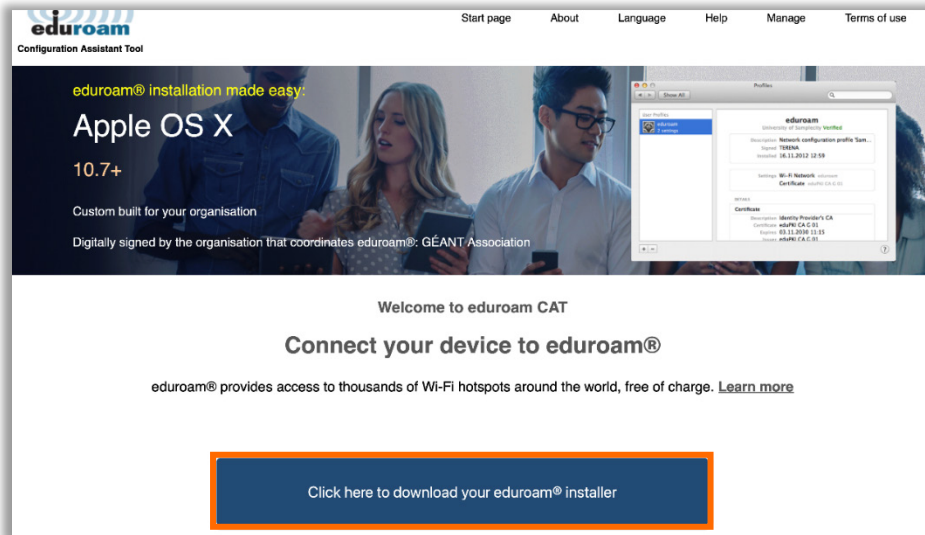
eduroam
Configuration Assistant Tool

Start page About Language Help Manage Terms of use

eduroam® installation made easy:
Apple OS X
10.7+
Custom built for your organisation
Digitally signed by the organisation that coordinates eduroam®: GÉANT Association

Profiles
Show All
User Profiles
eduroam
2 settings
eduroam
University of Simplicity Verified
Description Network configuration profile 'Sam...
Signed TERENA
Installed 16.11.2012 12:59
Settings Wi-Fi Network eduroam
Certificate eduPKI CA G 01
DETAILS
Certificate
Description Identity Provider's CA
Certificate eduPKI CA G 01
Expires 03.11.2030 11:15
Issuer eduPKI CA G 01

Welcome to eduroam CAT
Connect your device to eduroam®
eduroam® provides access to thousands of Wi-Fi hotspots around the world, free of charge. Learn more

Click here to download your eduroam® installer